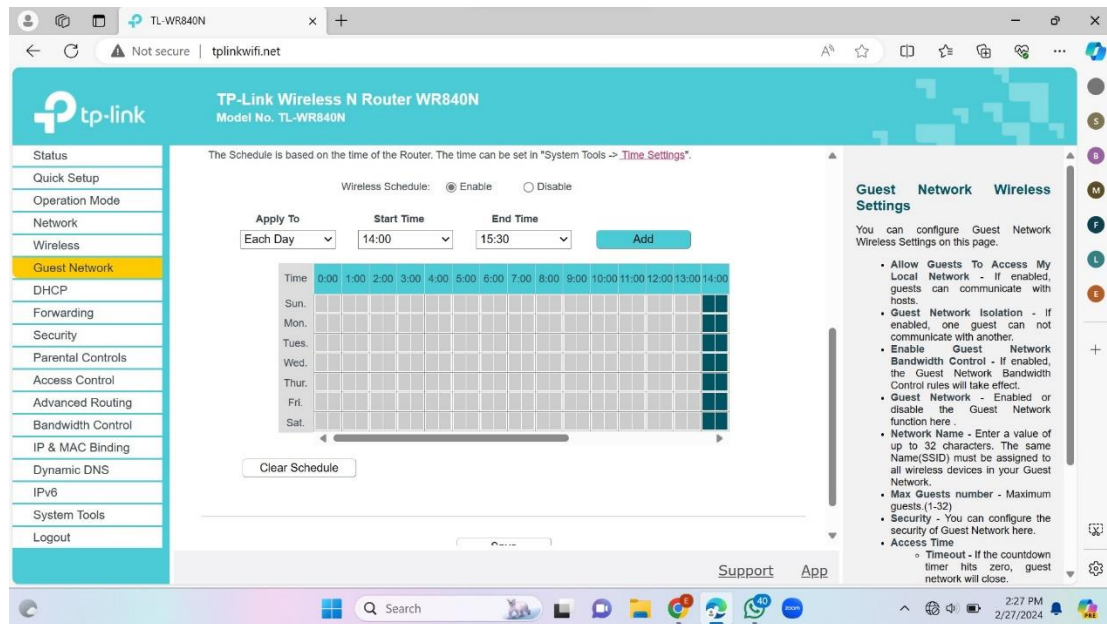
TL-WR840N

Not secure | tplinkwifi.net

tp-link

TP-Link Wireless N Router WR840N
Model No. TL-WR840N

Status
Quick Setup
Operation Mode
Network
Wireless
Guest Network
DHCP
Forwarding
Security
Parental Controls
Access Control
Advanced Routing
Bandwidth Control
IP & MAC Binding
Dynamic DNS
IPv6
System Tools
Logout

The Schedule is based on the time of the Router. The time can be set in "System Tools -> Time Settings".

Wireless Schedule: Enable Disable

| Apply To | Start Time | End Time | |
|---|---|---|---|
| Each Day | 14:00 | 15:30 | Add |

Time 0:00 1:00 2:00 3:00 4:00 5:00 6:00 7:00 8:00 9:00 10:00 11:00 12:00 13:00 14:00

Sun.
Mon.
Tues.
Wed.
Thur.
Fri.
Sat.

Clear Schedule

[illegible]

Support App

Guest Network Wireless Settings

You can configure Guest Network Wireless Settings on this page.

- Allow Guests To Access My Local Network - If enabled, guests can communicate with hosts.
- Guest Network Isolation - If enabled, one guest can not communicate with another.
- Enable Guest Network Bandwidth Control - If enabled, the Guest Network Bandwidth Control rules will take effect.
- Guest Network - Enabled or disable the Guest Network function here .
- Network Name - Enter a value of up to 32 characters. The same Name(SSID) must be assigned to all wireless devices in your Guest Network.
- Max Guests number - Maximum guests.(1-32)
- Security - You can configure the security of Guest Network here.
- Access Time
  - Timeout - If the countdown timer hits zero, guest network will close.

Search

2:27 PM
2/27/2024